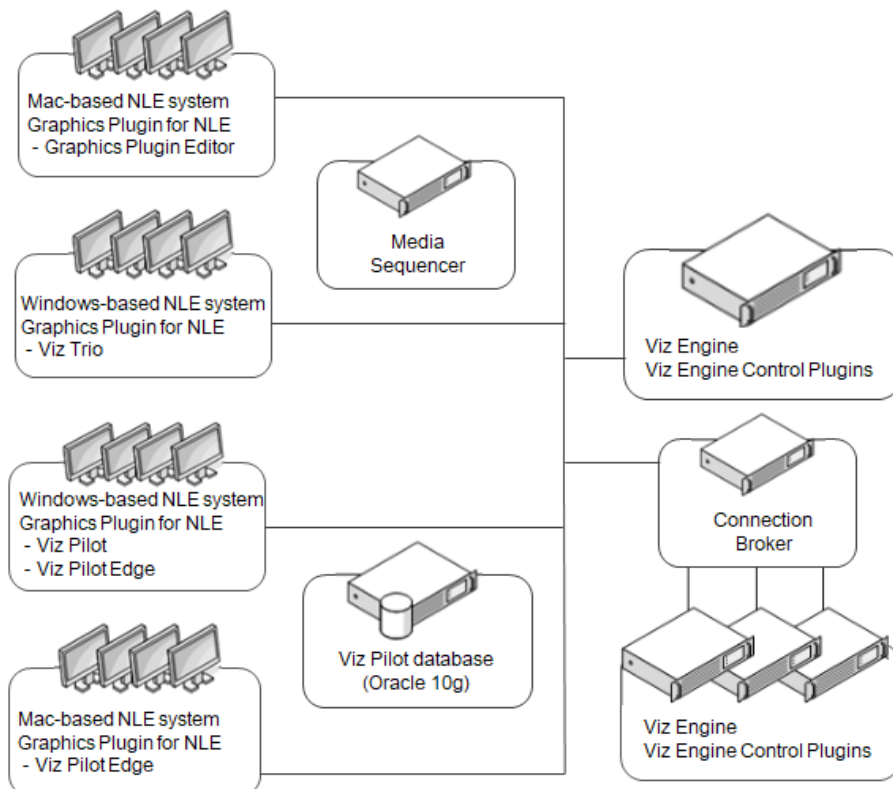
Mac-based NLE system
Graphics Plugin for NLE
- Graphics Plugin Editor

Media
Sequencer

Windows-based NLE system
Graphics Plugin for NLE
- Viz Trio

Viz Engine
Viz Engine Control Plugins

Windows-based NLE system
Graphics Plugin for NLE
- Viz Pilot
- Viz Pilot Edge

Connection
Broker

Viz Pilot database
(Oracle 10g)

Mac-based NLE system
Graphics Plugin for NLE
- Viz Pilot Edge

Viz Engine
Viz Engine Control Plugins